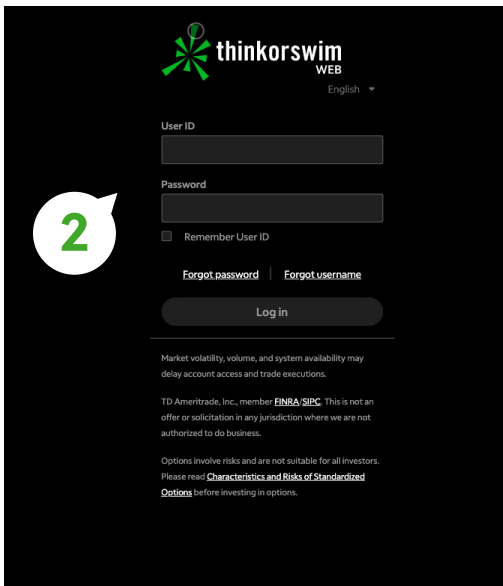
thinkorswim WEB

English

User ID

Password

2

Remember User ID

Forgot password | Forgot username

Log in

Market volatility, volume, and system availability may delay account access and trade executions.

TD Ameritrade, Inc., member FINRA/SIPC. This is not an offer or solicitation in any jurisdiction where we are not authorized to do business.

Options involve risks and are not suitable for all investors. Please read Characteristics and Risks of Standardized Options before investing in options.